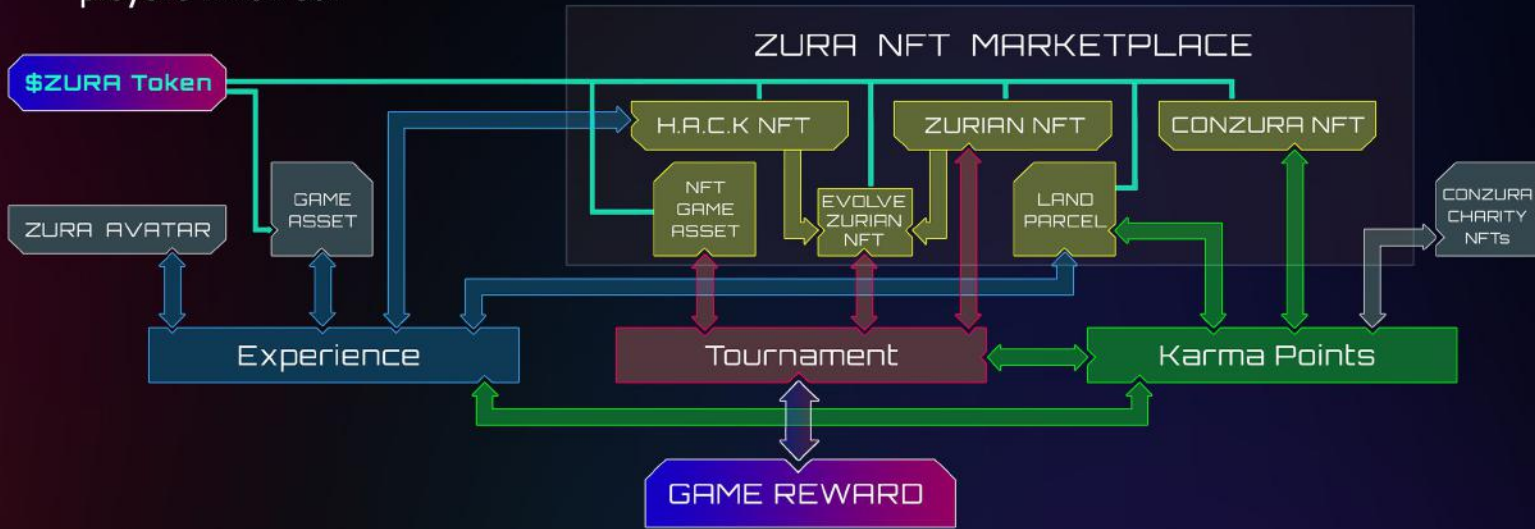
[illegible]

ZURA NFT MARKETPLACE

$ZURA Token

H.A.C.K NFT

ZURIAN NFT

CONZURA NFT

GAME ASSET

NFT GAME ASSET

EVOLVE ZURIAN NFT

LAND PARCEL

CONZURA CHARITY NFTs

ZURA AVATAR

Experience

Tournament

Karma Points

GAME REWARD